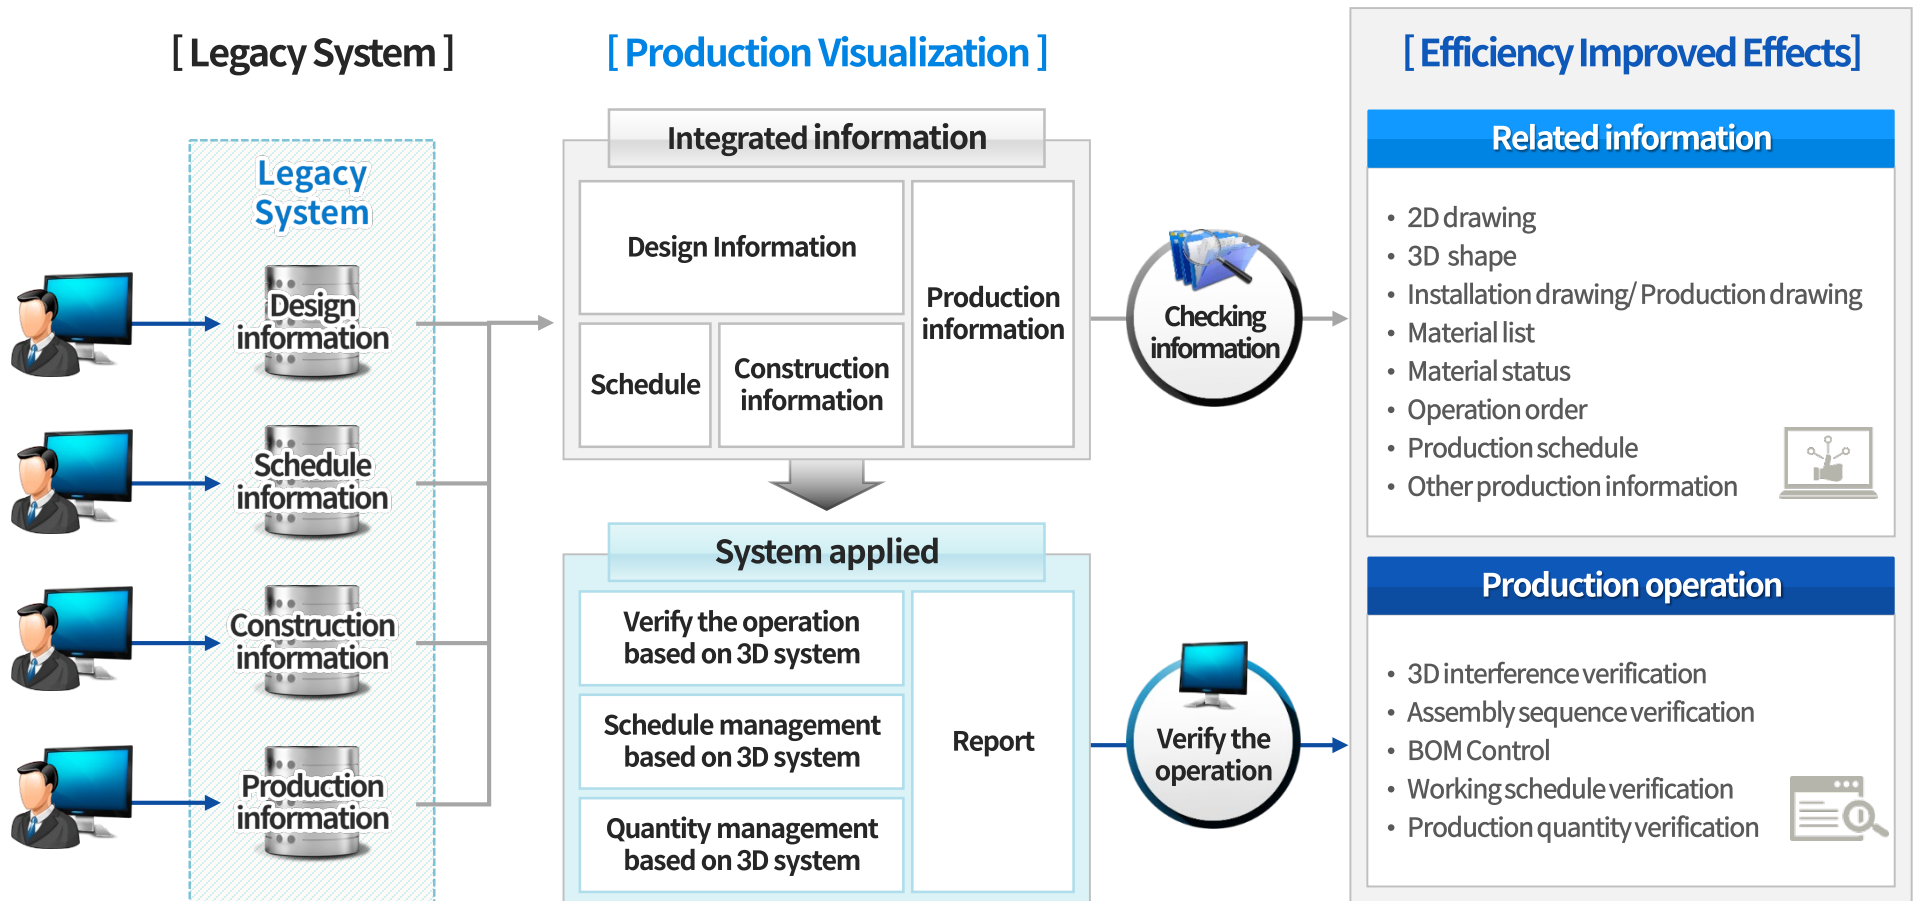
[ Legacy System ]

[ Production Visualization ]

[ Efficiency Improved Effects]

Legacy System

Design information

Schedule information

Construction information

Production information

Integrated information

Design Information

Schedule

Construction information

Production information

Checking information

System applied

Verify the operation based on 3D system

Schedule management based on 3D system

Quantity management based on 3D system

Report

Verify the operation

Related information

- 2D drawing
- 3D shape
- Installation drawing/ Production drawing
- Material list
- Material status
- Operation order
- Production schedule
- Other production information

Production operation

- 3D interference verification
- Assembly sequence verification
- BOM Control
- Working schedule verification
- Production quantity verification